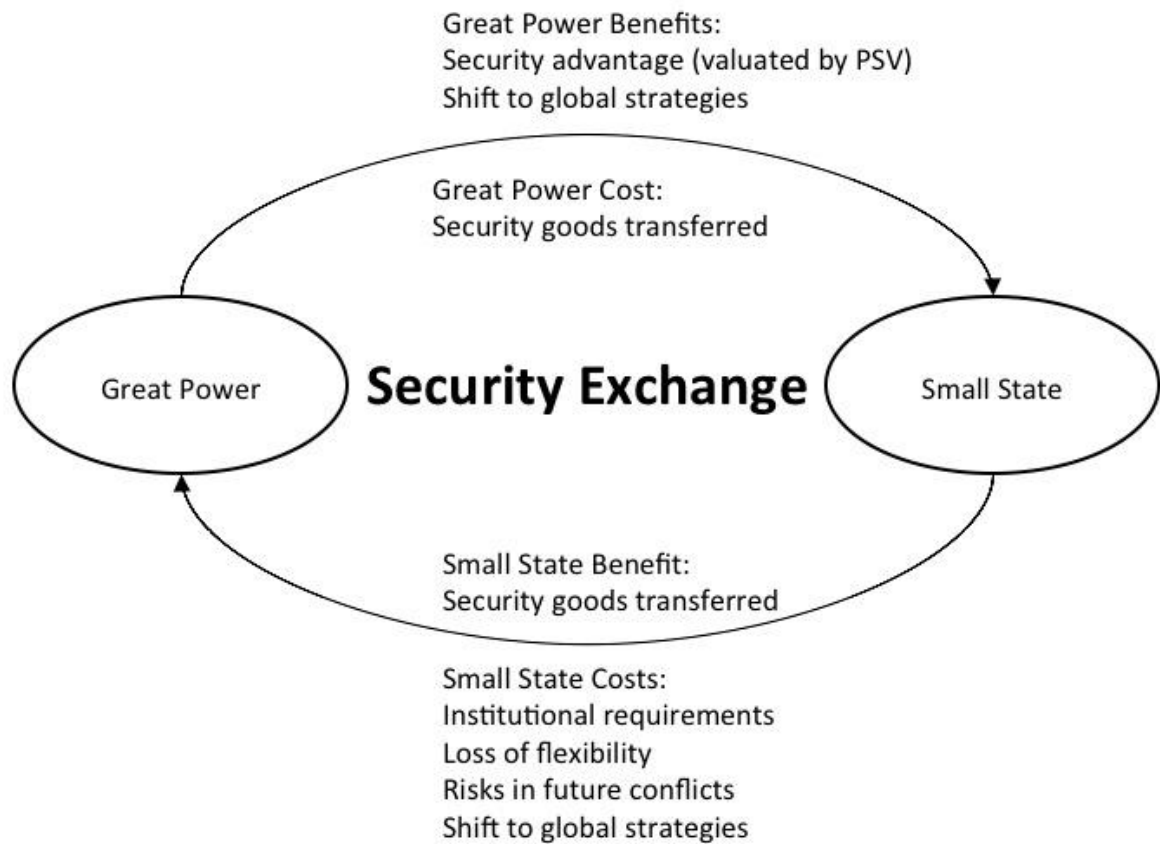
Great Power Benefits:
Security advantage (valuated by PSV)
Shift to global strategies

Great Power Cost:
Security goods transferred

Great Power

Security Exchange

Small State

Small State Benefit:
Security goods transferred

Small State Costs:
Institutional requirements
Loss of flexibility
Risks in future conflicts
Shift to global strategies